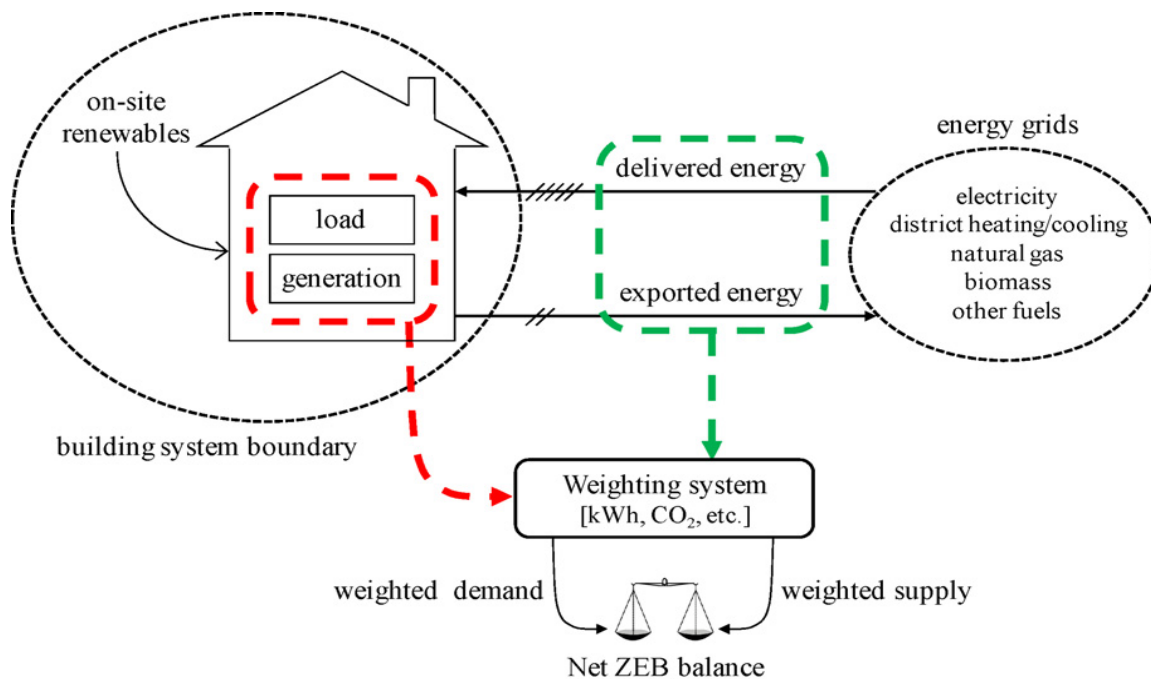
on-site renewables

load

generation

delivered energy

exported energy

energy grids

electricity
district heating/cooling
natural gas
biomass
other fuels

building system boundary

Weighting system
[kWh, $CO_2$, etc.]

weighted demand

weighted supply

Net ZEB balance